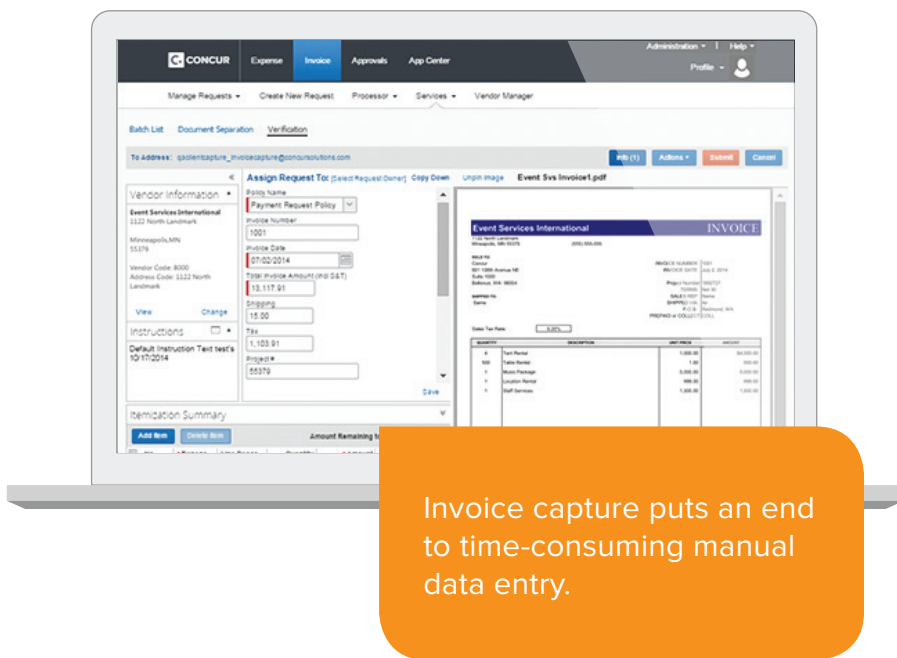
CONCUR Expense Invoice Approvals App Center

Administration ▾ | Help ▾

Profile ▾

Manage Requests ▾ Create New Request Processor ▾ Services ▾ Vendor Manager

Batch List Document Separation Verification

To Address: qaclientcapture_invoicecapture@concursolutions.com

Info (1) Actions ▾ Submit Cancel

Assign Request To: [Select Request Owner] Copy Down Unpin Image Event Svs Invoice1.pdf

Vendor Information

Event Services International
1122 North Landmark

Minneapolis,MN
55379

Vendor Code: 8000
Address Code: 1122 North Landmark

View Change

Instructions

Default Instruction Text test's 10/17/2014

Policy Name
Payment Request Policy

Invoice Number
1001

Invoice Date
07/02/2014

Total Invoice Amount (incl S&T)
13,117.91

Shipping
15.00

Tax
1,103.91

Project*
55379

Save

Itemization Summary

Add Item Delete Item

Amount Remaining to

Event Services International INVOICE

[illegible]

Sales Tax Rate: 8.00%

QUANTITY DESCRIPTION UNIT PRICE AMOUNT

| | | | |
|---|---|---|---|
| 4 | Tent Rental | 1,000.00 | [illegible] |
| 500 | Table Rental | 1.00 | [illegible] |
| 1 | Music Package | 5,000.00 | 5,000.00 |
| 1 | Location Rental | 999.00 | 999.00 |
| 1 | Staff Services | 1,500.00 | 1,500.00 |

Invoice capture puts an end to time-consuming manual data entry.